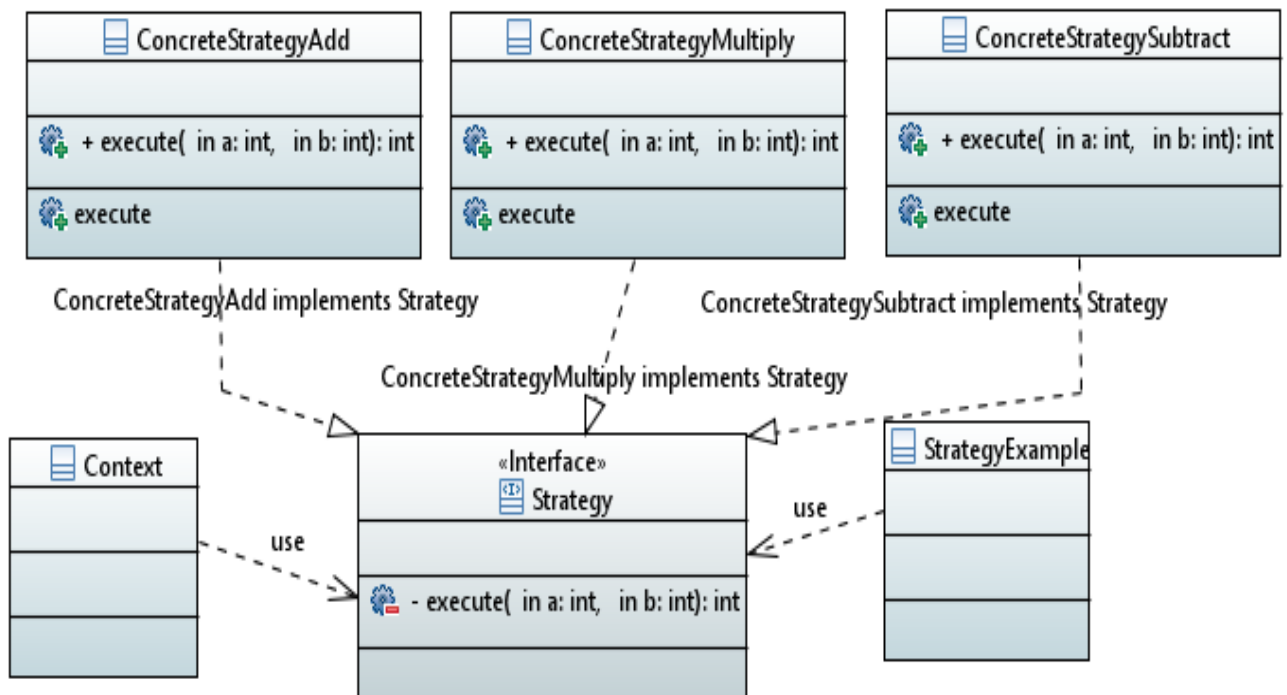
ConcreteStrategyAdd

+ execute( in a: int, in b: int): int

execute

ConcreteStrategyMultiply

+ execute( in a: int, in b: int): int

execute

ConcreteStrategySubtract

+ execute( in a: int, in b: int): int

execute

ConcreteStrategyAdd implements Strategy

ConcreteStrategySubtract implements Strategy

ConcreteStrategyMultiply implements Strategy

Context

use

«Interface»
Strategy

- execute( in a: int, in b: int): int

use

StrategyExample